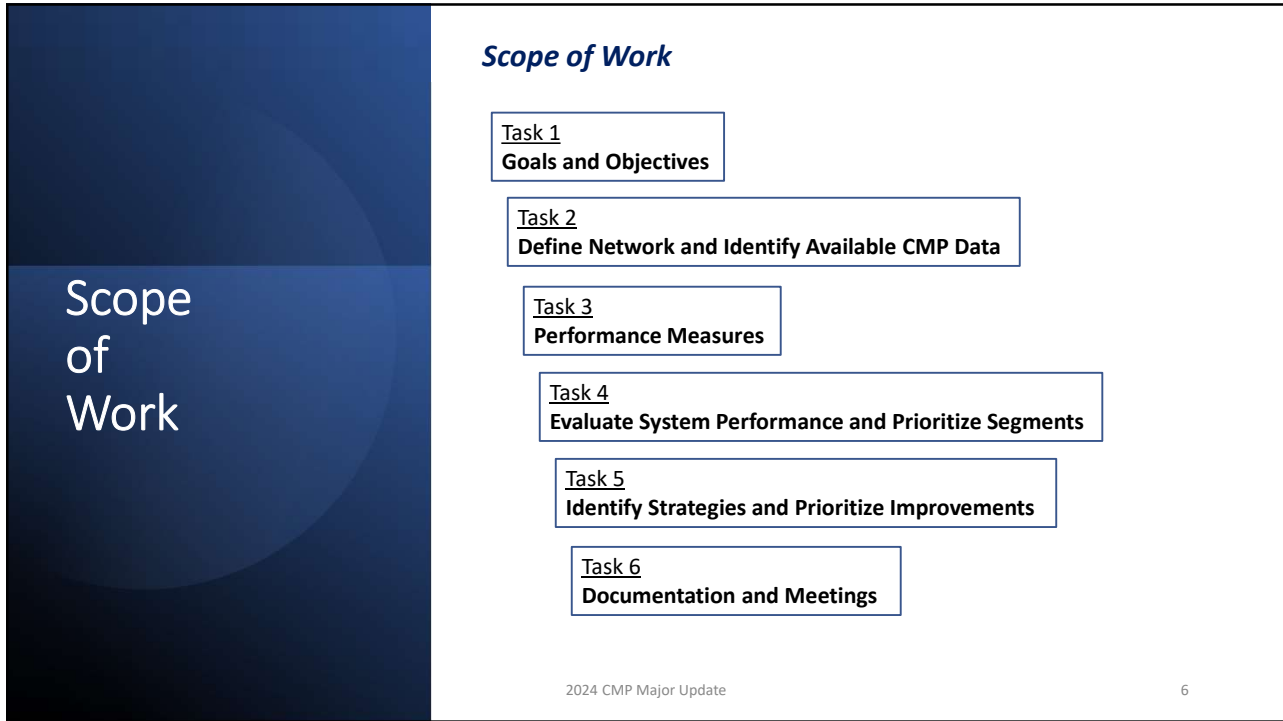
Scope of Work

Scope of Work

Task 1
Goals and Objectives

Task 2
Define Network and Identify Available CMP Data

Task 3
Performance Measures

Task 4
Evaluate System Performance and Prioritize Segments

Task 5
Identify Strategies and Prioritize Improvements

Task 6
Documentation and Meetings

2024 CMP Major Update

6